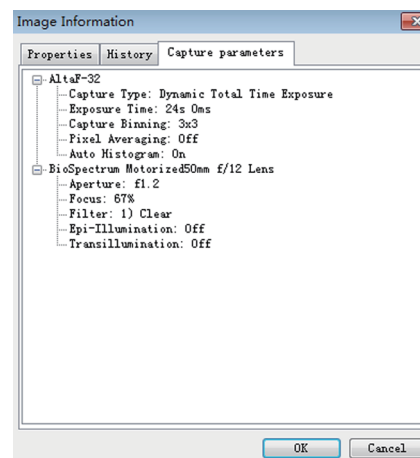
Image Information

Properties | History | Capture parameters

AltaF-32
Capture Type: Dynamic Total Time Exposure
Exposure Time: 24s 0ms
Capture Binning: 3x3
Pixel Averaging: Off
Auto Histogram: On
BioSpectrum Motorized50mm f/12 Lens
Aperture: f1.2
Focus: 67%
Filter: 1) Clear
Epi-Illumination: Off
Transillumination: Off

OK | Cancel